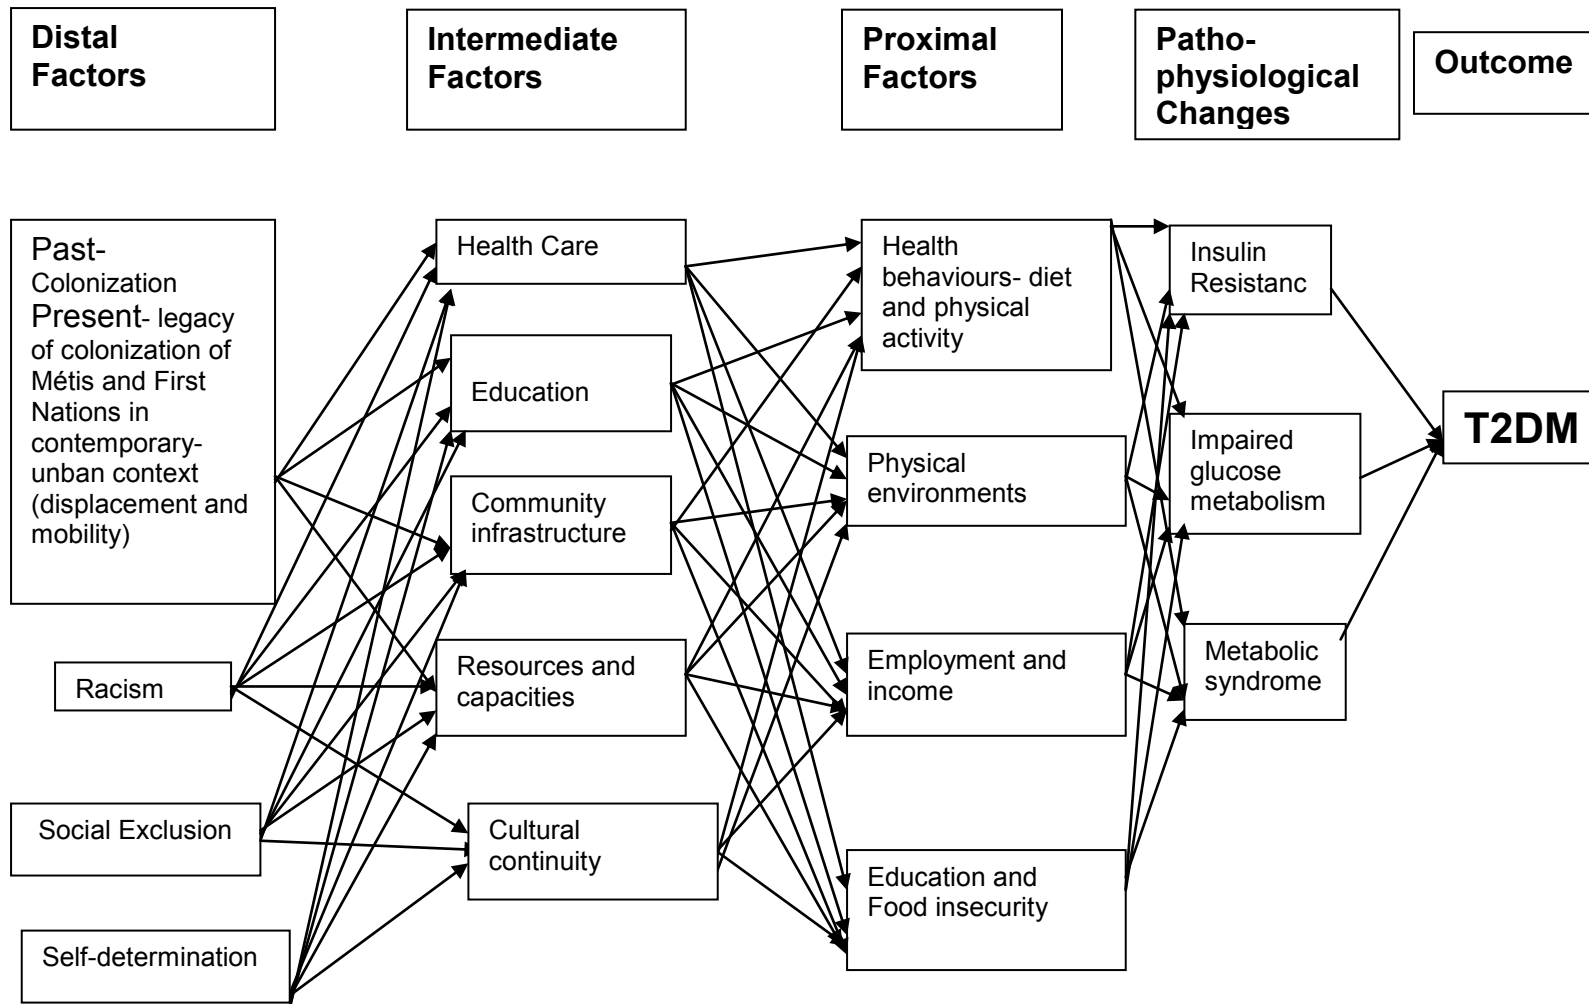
Distal Factors

Intermediate Factors

Proximal Factors

Patho-physiological Changes

Outcome

Past- Colonization
Present- legacy of colonization of Métis and First Nations in contemporary-unban context (displacement and mobility)

Racism

Social Exclusion

Self-determination

Health Care

Education

Community infrastructure

Resources and capacities

Cultural continuity

Health behaviours- diet and physical activity

Physical environments

Employment and income

Education and Food insecurity

Insulin Resistanc

Impaired glucose metabolism

Metabolic syndrome

T2DM